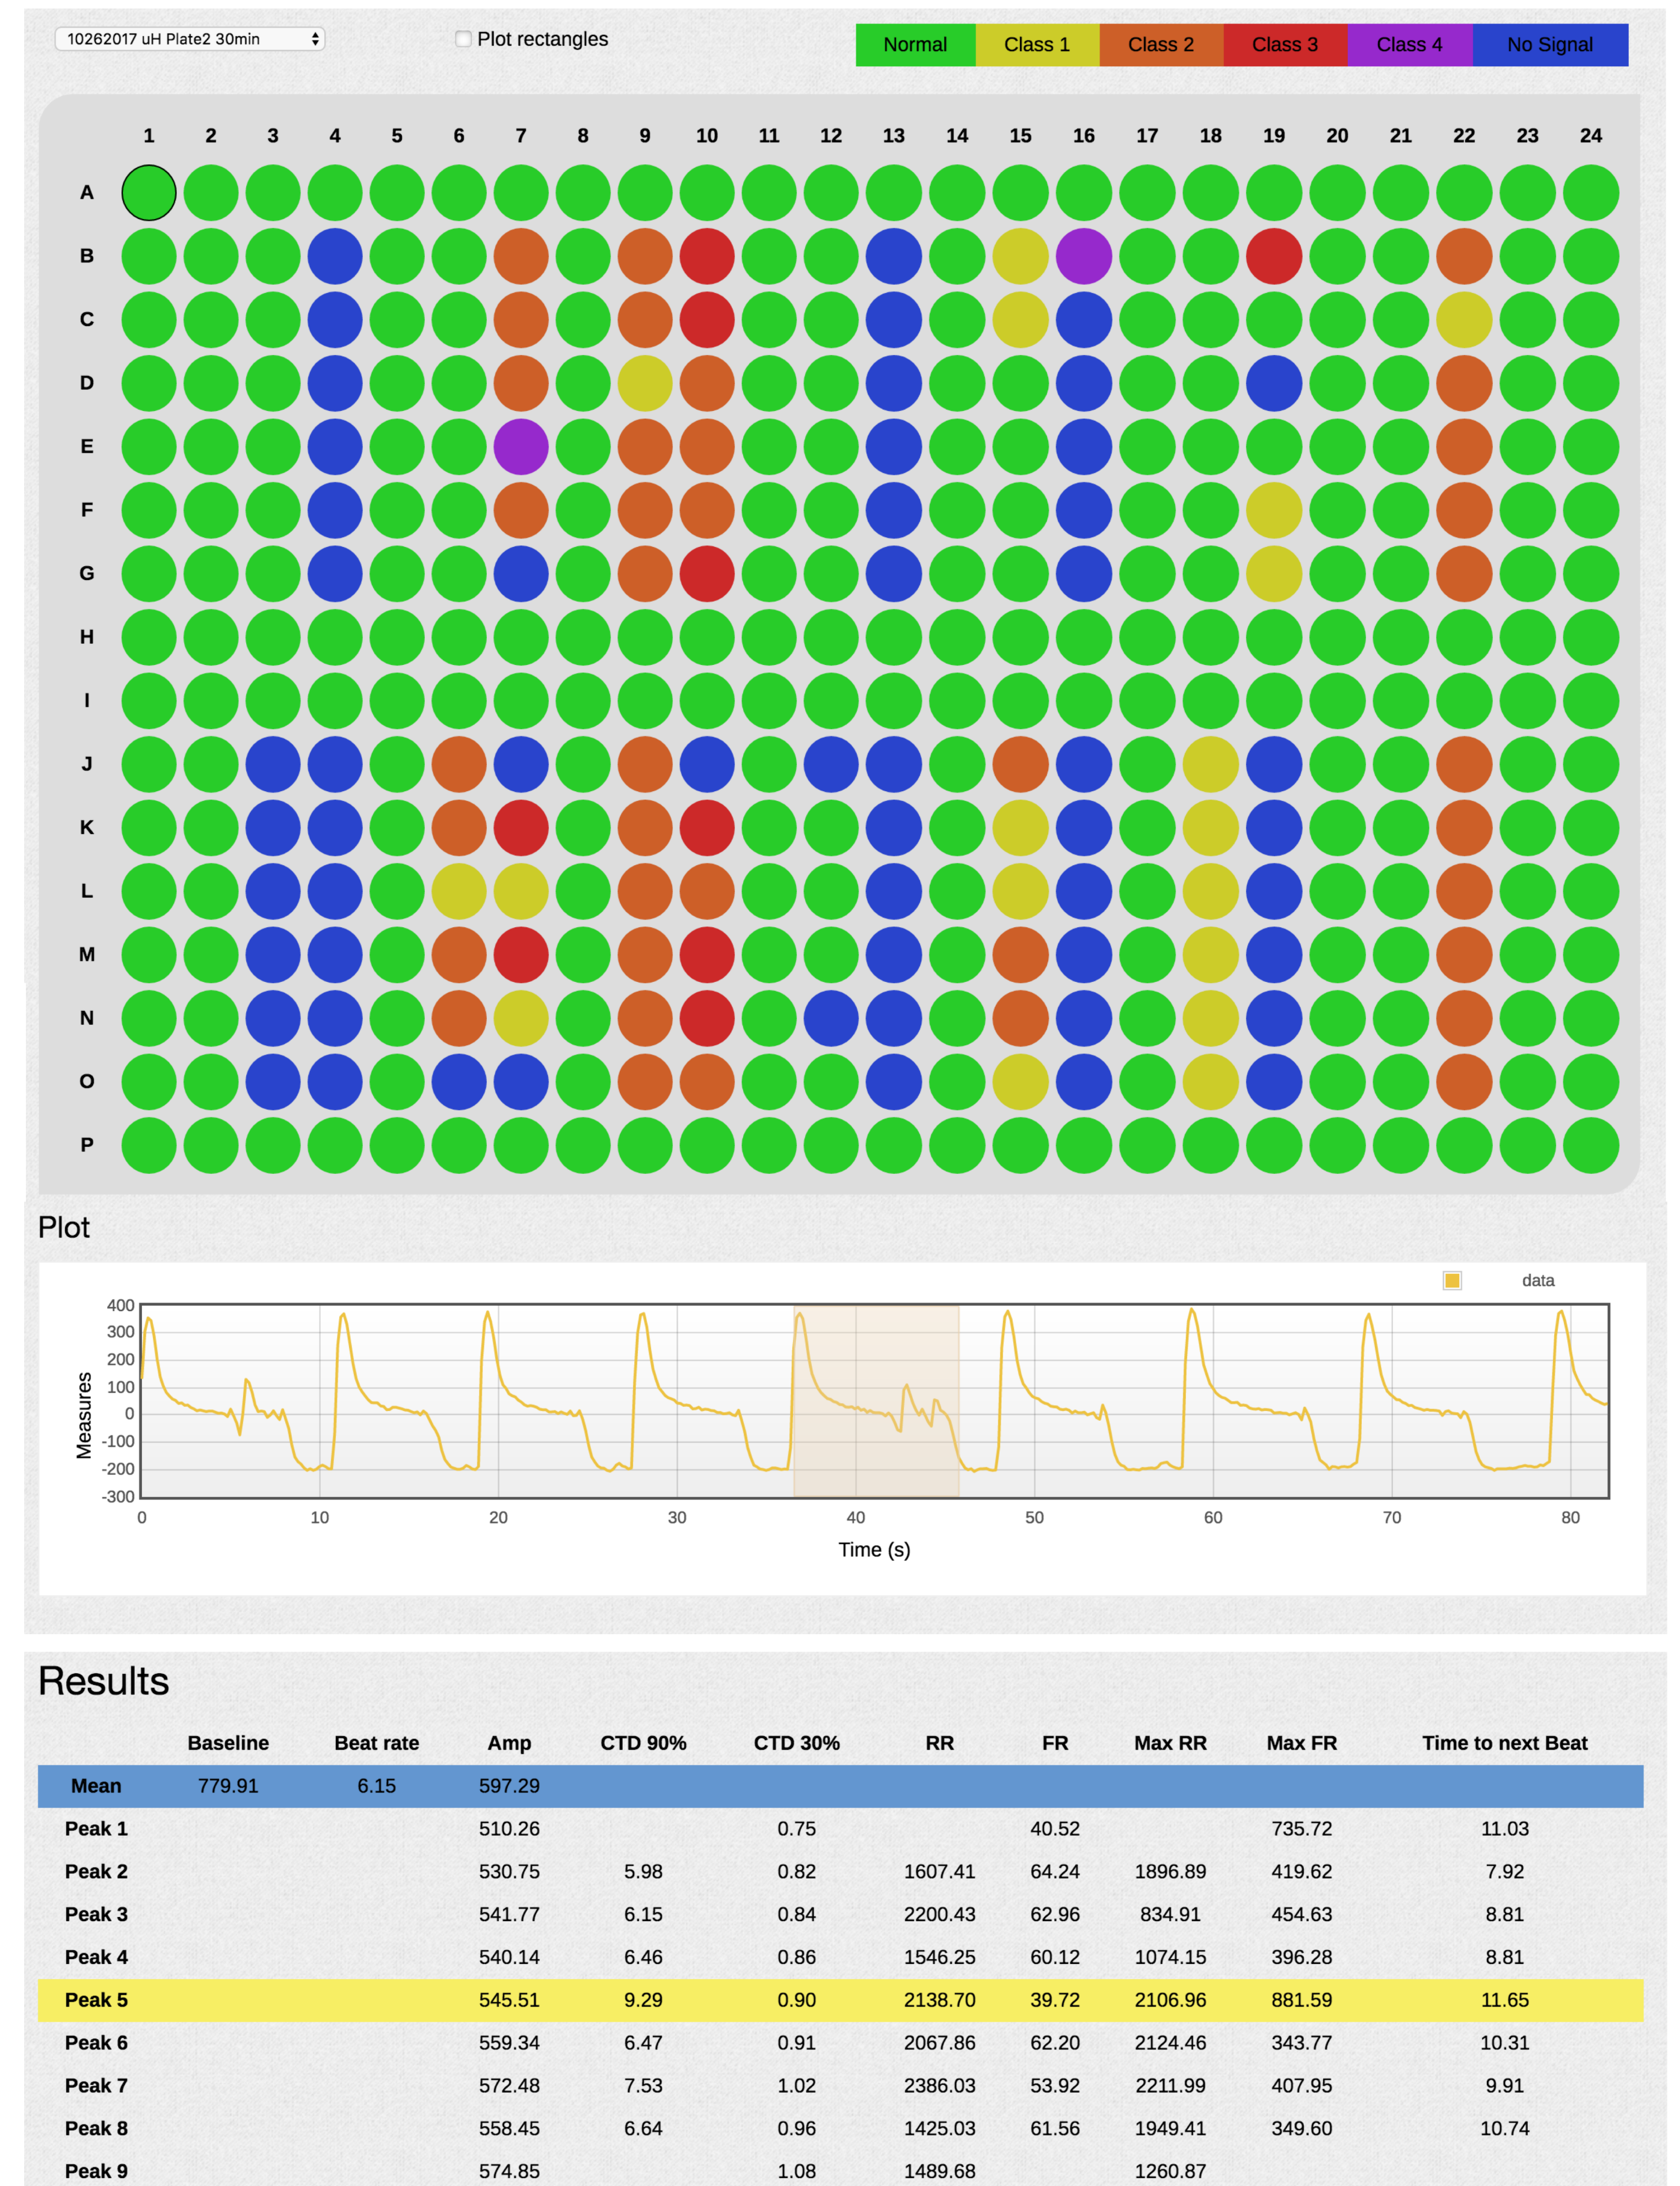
10262017 uH Plate2 30min

Plot rectangles

Normal Class 1 Class 2 Class 3 Class 4 No Signal

1 2 3 4 5 6 7 8 9 10 11 12 13 14 15 16 17 18 19 20 21 22 23 24

A
B
C
D
E
F
G
H
I
J
K
L
M
N
O
P

Plot

data

400
300
200
100
0
-100
-200
-300

Measures

0 10 20 30 40 50 60 70 80

Time (s)

Results

| | Baseline | Beat rate | Amp | CTD 90% | CTD 30% | RR | FR | Max RR | Max FR | Time to next Beat |
|---|---|---|---|---|---|---|---|---|---|---|
| Mean | 779.91 | 6.15 | 597.29 | | | | | | | |
| Peak 1 | | | 510.26 | | 0.75 | | 40.52 | | 735.72 | 11.03 |
| Peak 2 | | | 530.75 | 5.98 | 0.82 | 1607.41 | 64.24 | 1896.89 | 419.62 | 7.92 |
| Peak 3 | | | 541.77 | 6.15 | 0.84 | 2200.43 | 62.96 | 834.91 | 454.63 | 8.81 |
| Peak 4 | | | 540.14 | 6.46 | 0.86 | 1546.25 | 60.12 | 1074.15 | 396.28 | 8.81 |
| Peak 5 | | | 545.51 | 9.29 | 0.90 | 2138.70 | 39.72 | 2106.96 | 881.59 | 11.65 |
| Peak 6 | | | 559.34 | 6.47 | 0.91 | 2067.86 | 62.20 | 2124.46 | 343.77 | 10.31 |
| Peak 7 | | | 572.48 | 7.53 | 1.02 | 2386.03 | 53.92 | 2211.99 | 407.95 | 9.91 |
| Peak 8 | | | 558.45 | 6.64 | 0.96 | 1425.03 | 61.56 | 1949.41 | 349.60 | 10.74 |
| Peak 9 | | | 574.85 | | 1.08 | 1489.68 | | 1260.87 | | |